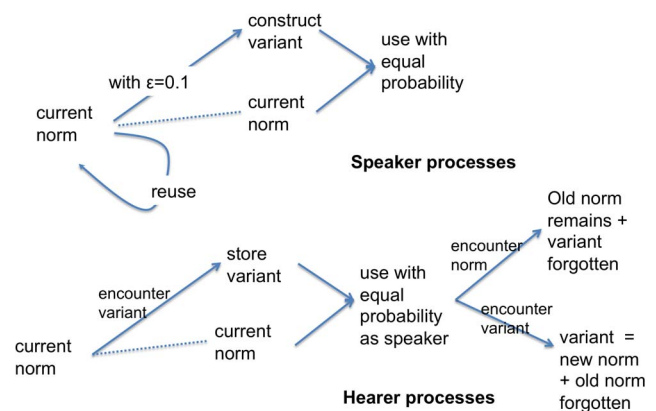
construct variant

with ε=0.1

use with equal probability

current norm

current norm

reuse

Speaker processes

store variant

encounter variant

current norm

current norm

use with equal probability as speaker

encounter norm

Old norm remains + variant forgotten

encounter variant

variant = new norm + old norm forgotten

Hearer processes